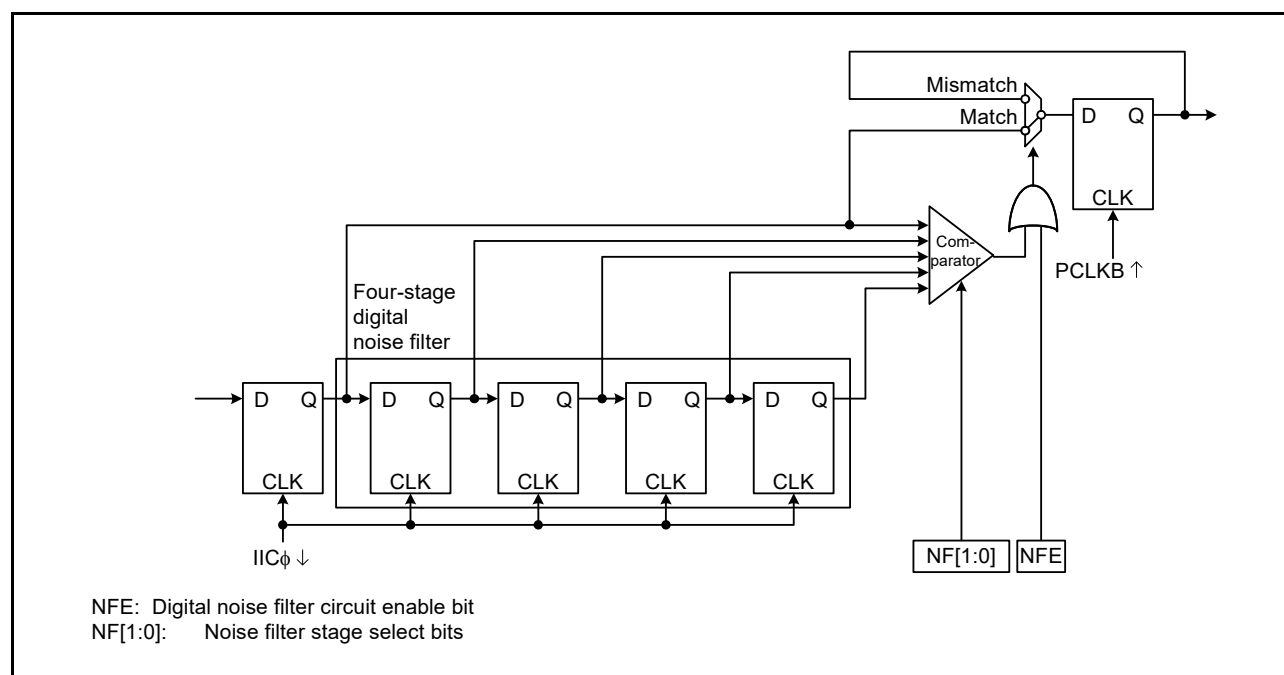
Mismatch
Match
D Q
CLK
Com-
parator
PCLKB ↑
Four-stage digital noise filter
D Q
CLK
D Q
CLK
D Q
CLK
D Q
CLK
D Q
CLK
IICϕ ↓
NF[1:0]
NFE
NFE: Digital noise filter circuit enable bit
NF[1:0]: Noise filter stage select bits